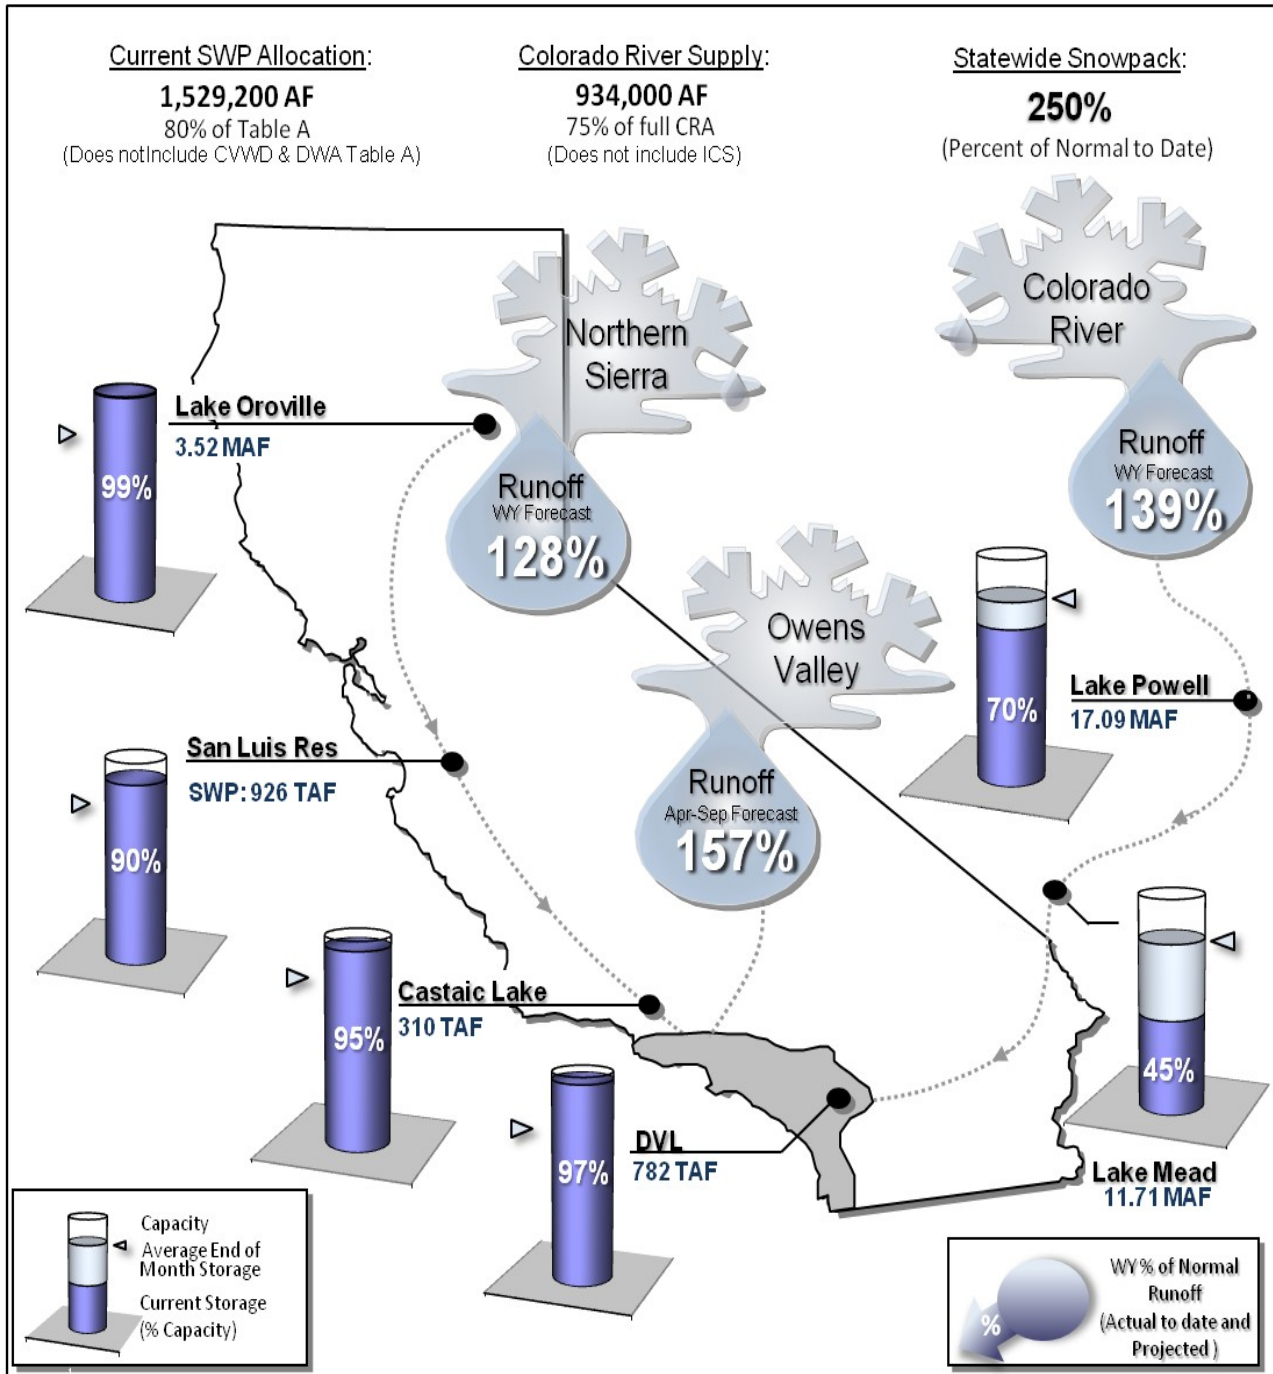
Current SWP Allocation:
1,529,200 AF
80% of Table A
(Does notInclude CVWD & DWA Table A)

Colorado River Supply:
934,000 AF
75% of full CRA
(Does not include ICS)

Statewide Snowpack:
250%
(Percent of Normal to Date)

Northern Sierra

Colorado River

Lake Oroville
3.52 MAF

99%

Runoff
WY Forecast
128%

Runoff
WY Forecast
139%

Owens Valley

70%

Lake Powell
17.09 MAF

San Luis Res
SWP: 926 TAF

90%

Runoff
Apr-Sep Forecast
157%

95%

Castaic Lake
310 TAF

45%

97%

DVL
782 TAF

Lake Mead
11.71 MAF

Capacity
Average End of Month Storage
Current Storage
(% Capacity)

%
WY % of Normal Runoff
(Actual to date and Projected)